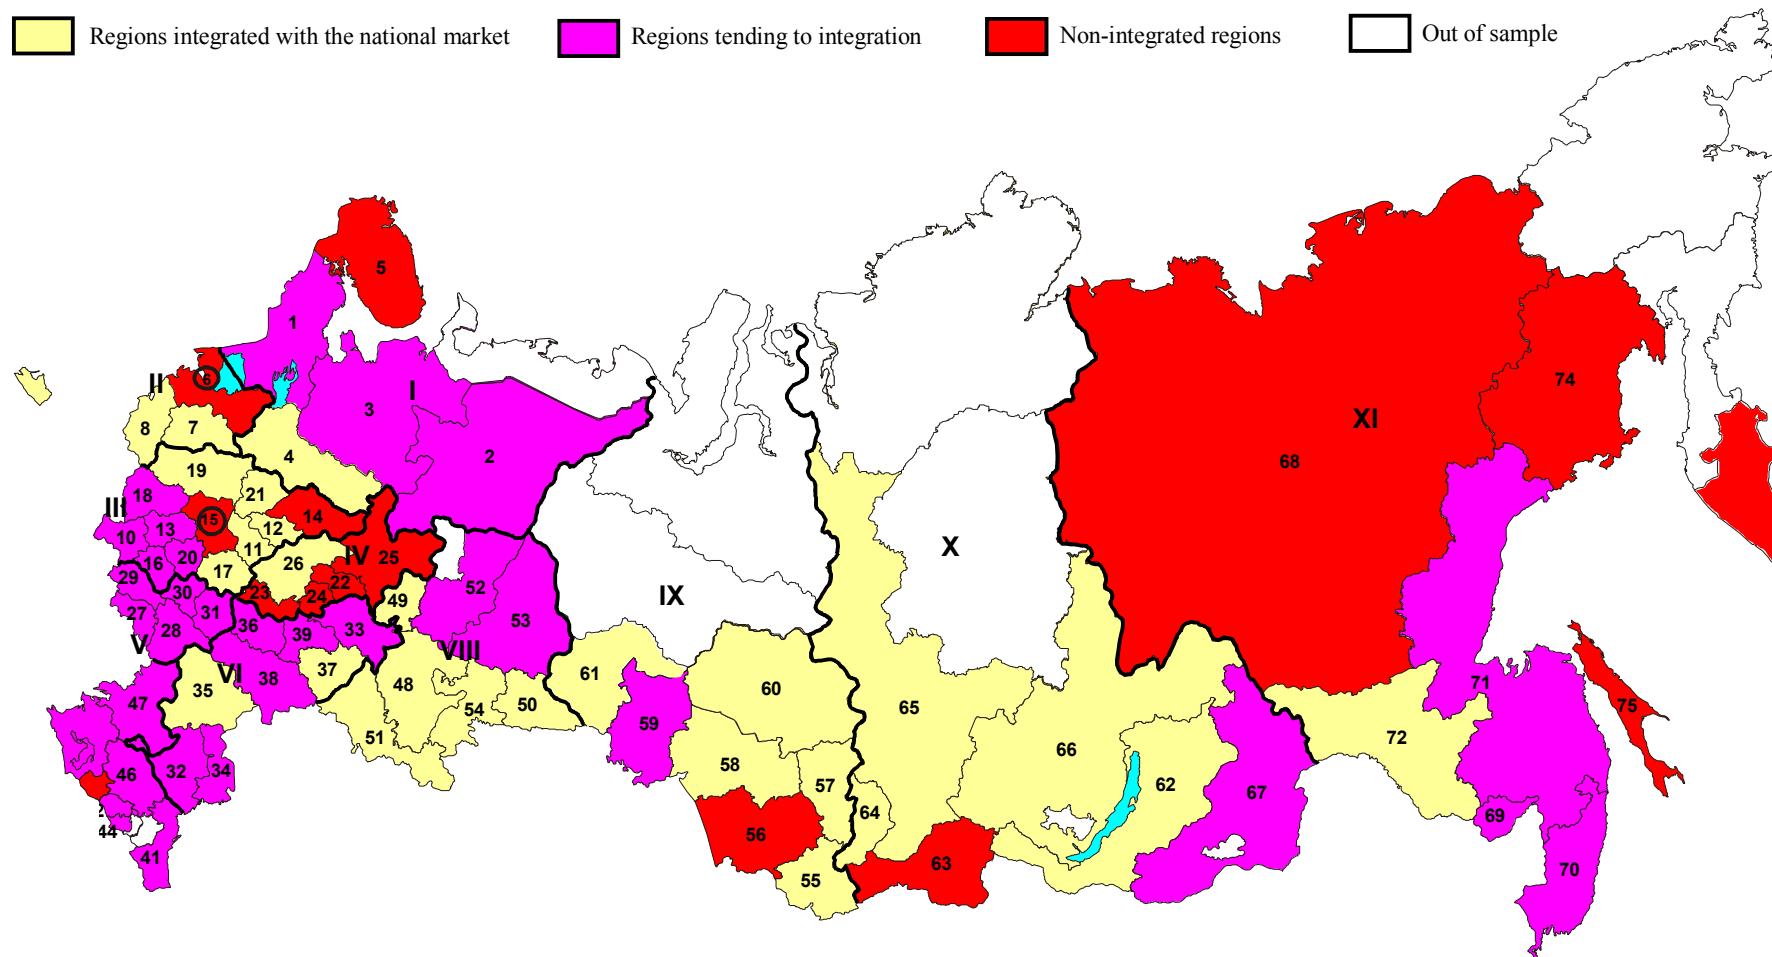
Regions integrated with the national market
Regions tending to integration
Non-integrated regions
Out of sample

5
1
II
6
I
3
2
8
7
4
19
21
14
III
18
15
13
12
10
11
25
16
20
26
IV
29
17
22
23
24
49
52
30
31
36
39
33
27
28
53
VIII
V
37
35
VI
38
48
47
54
50
51
46
32
34
44
41
IX
X
XI
68
74
61
60
59
65
66
58
57
64
56
55
63
62
67
72
71
75
69
70